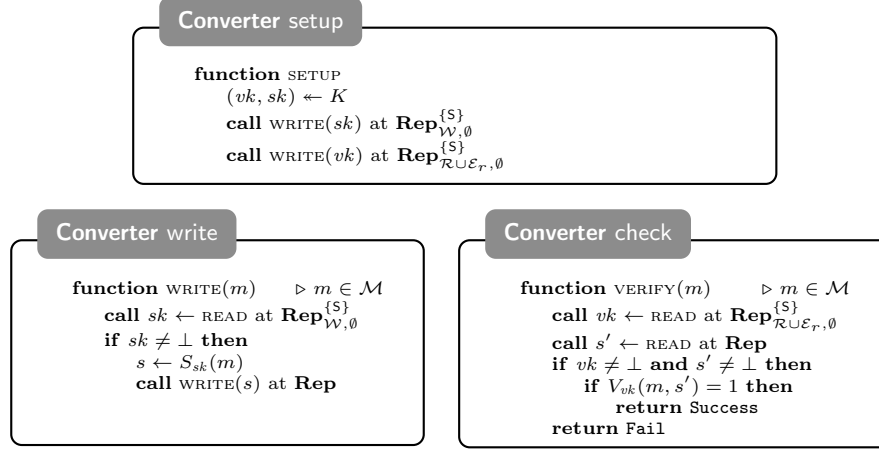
Converter setup

**function** SETUP
$(vk, sk) \twoheadleftarrow K$
**call** WRITE$(sk)$ at $\mathbf{Rep}^{\{\mathsf{S}\}}_{\mathcal{W},\emptyset}$
**call** WRITE$(vk)$ at $\mathbf{Rep}^{\{\mathsf{S}\}}_{\mathcal{R}\cup\mathcal{E}_r,\emptyset}$

Converter write

**function** WRITE$(m)$ $\triangleright m \in \mathcal{M}$
**call** $sk \leftarrow$ READ at $\mathbf{Rep}^{\{\mathsf{S}\}}_{\mathcal{W},\emptyset}$
**if** $sk \neq \perp$ **then**
$s \leftarrow S_{sk}(m)$
**call** WRITE$(s)$ at **Rep**

Converter check

**function** VERIFY$(m)$ $\triangleright m \in \mathcal{M}$
**call** $vk \leftarrow$ READ at $\mathbf{Rep}^{\{\mathsf{S}\}}_{\mathcal{R}\cup\mathcal{E}_r,\emptyset}$
**call** $s' \leftarrow$ READ at **Rep**
**if** $vk \neq \perp$ **and** $s' \neq \perp$ **then**
**if** $V_{vk}(m, s') = 1$ **then**
**return** Success
**return** Fail